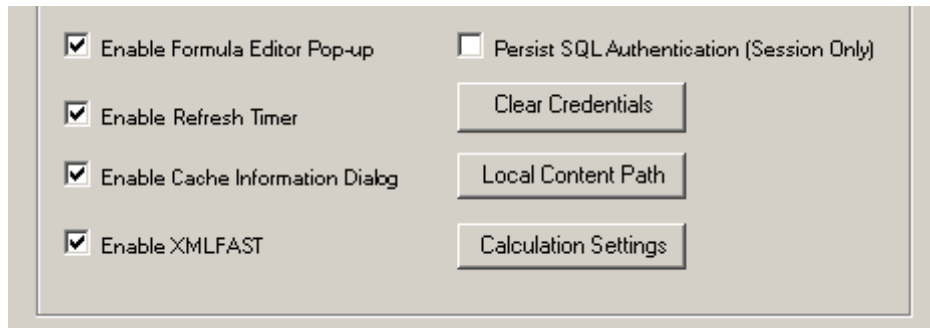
Enable Formula Editor Pop-up

Persist SQL Authentication (Session Only)

Enable Refresh Timer

Clear Credentials

Enable Cache Information Dialog

Local Content Path

Enable XMLFAST

Calculation Settings